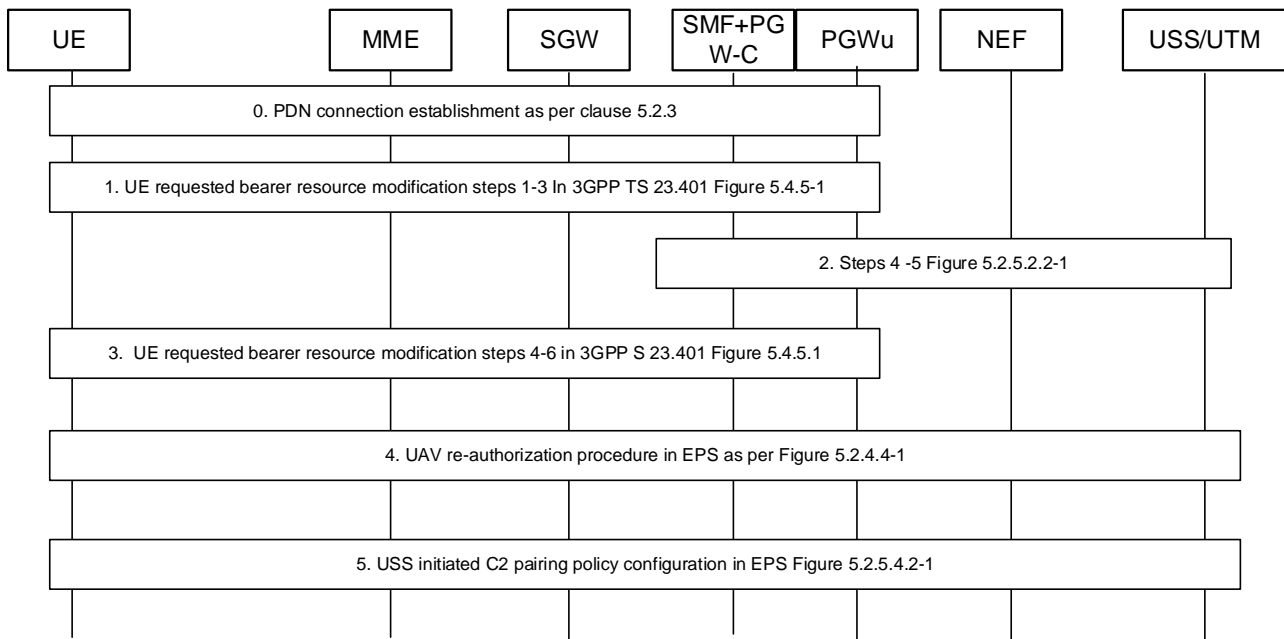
UE

MME

SGW

SMF+PG W-C

PGWu

NEF

USS/UTM

0. PDN connection establishment as per clause 5.2.3

1. UE requested bearer resource modification steps 1-3 In 3GPP TS 23.401 Figure 5.4.5-1

2. Steps 4 -5 Figure 5.2.5.2.2-1

3. UE requested bearer resource modification steps 4-6 in 3GPP S 23.401 Figure 5.4.5.1

4. UAV re-authorization procedure in EPS as per Figure 5.2.4.4-1

5. USS initiated C2 pairing policy configuration in EPS Figure 5.2.5.4.2-1